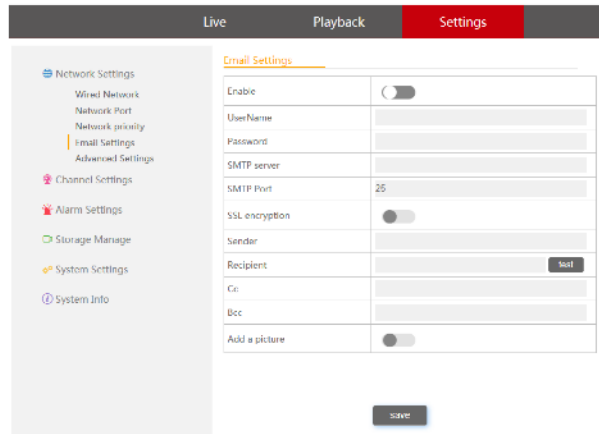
Live Playback Settings

Network Settings
Wired Network
Network Port
Network priority
Email Settings
Advanced Settings
Channel Settings
Alarm Settings
Storage Manage
System Settings
System Info

Email Settings

| | |
|---|---|
| Enable | |
| UserName | |
| Password | |
| SMTP server | |
| SMTP Port | 25 |
| SSL encryption | |
| Sender | |
| Recipient | test |
| Cc | |
| Bcc | |
| Add a picture | |

save